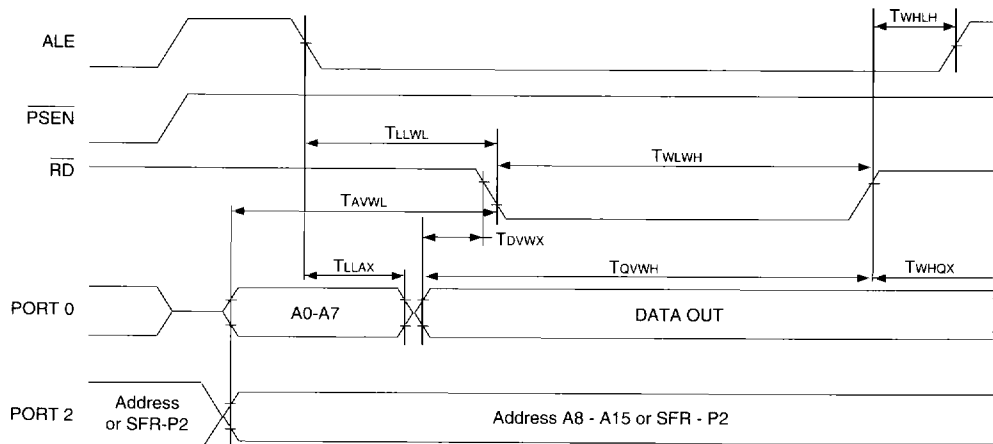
ALE

$\overline{PSEN}$

$\overline{RD}$

PORT 0

PORT 2

$T_{WHLH}$

$T_{LLWL}$

$T_{WLWH}$

$T_{AVWL}$

$T_{DVWX}$

$T_{LLAX}$

$T_{QVWH}$

$T_{WHQX}$

A0-A7

DATA OUT

Address or SFR-P2

Address A8 - A15 or SFR - P2